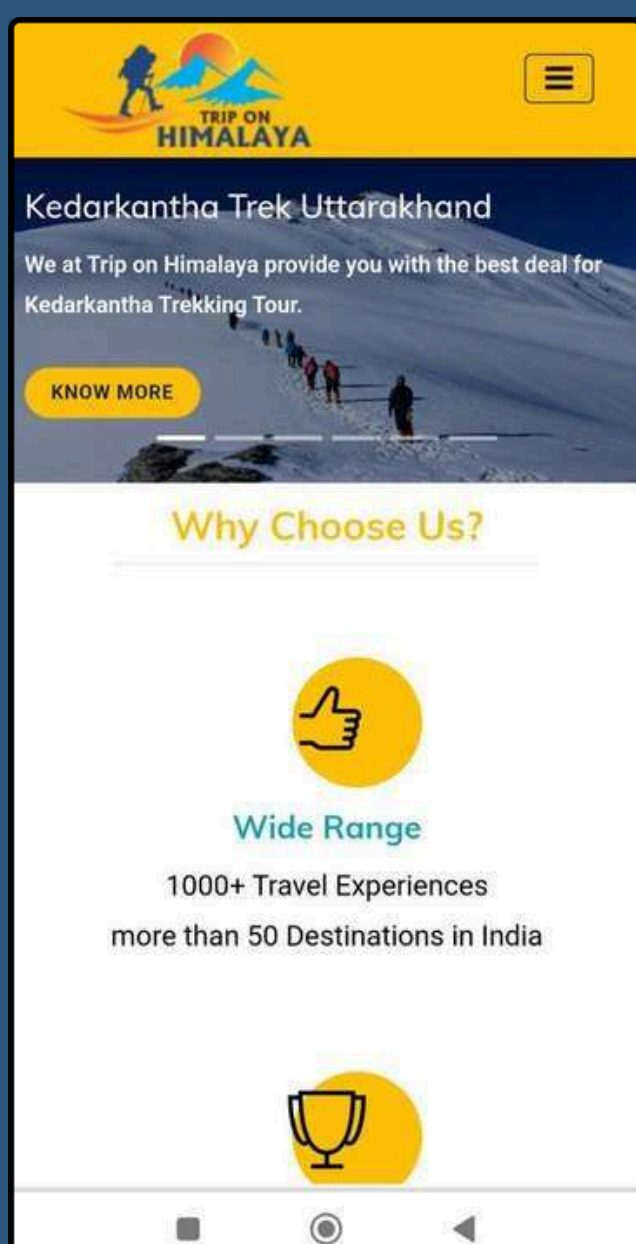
TRIP ON
HIMALAYA

Kedarkantha Trek Uttarakhand

We at Trip on Himalaya provide you with the best deal for Kedarkantha Trekking Tour.

KNOW MORE

Why Choose Us?

Wide Range

1000+ Travel Experiences
more than 50 Destinations in India